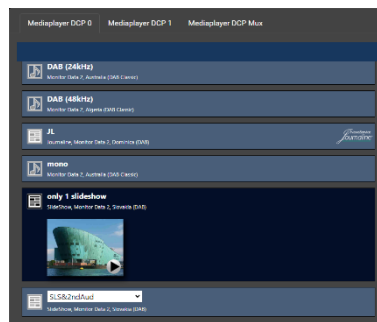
Mediaplayer DCP 0 Mediaplayer DCP 1 Mediaplayer DCP Mux

DAB (24kHz)
Monitor Data 2, Australia (DAB Classic)

DAB (48kHz)
Monitor Data 2, Algeria (DAB Classic)

JL
Journaline, Monitor Data 2, Dominica (DAB)

Journaline

mono
Monitor Data 2, Australia (DAB)

only 1 slideshow
SlideShow, Monitor Data 2, Slovakia (DAB)

SLS&2ndAud
SlideShow, Monitor Data 2, Slovenia (DAB)